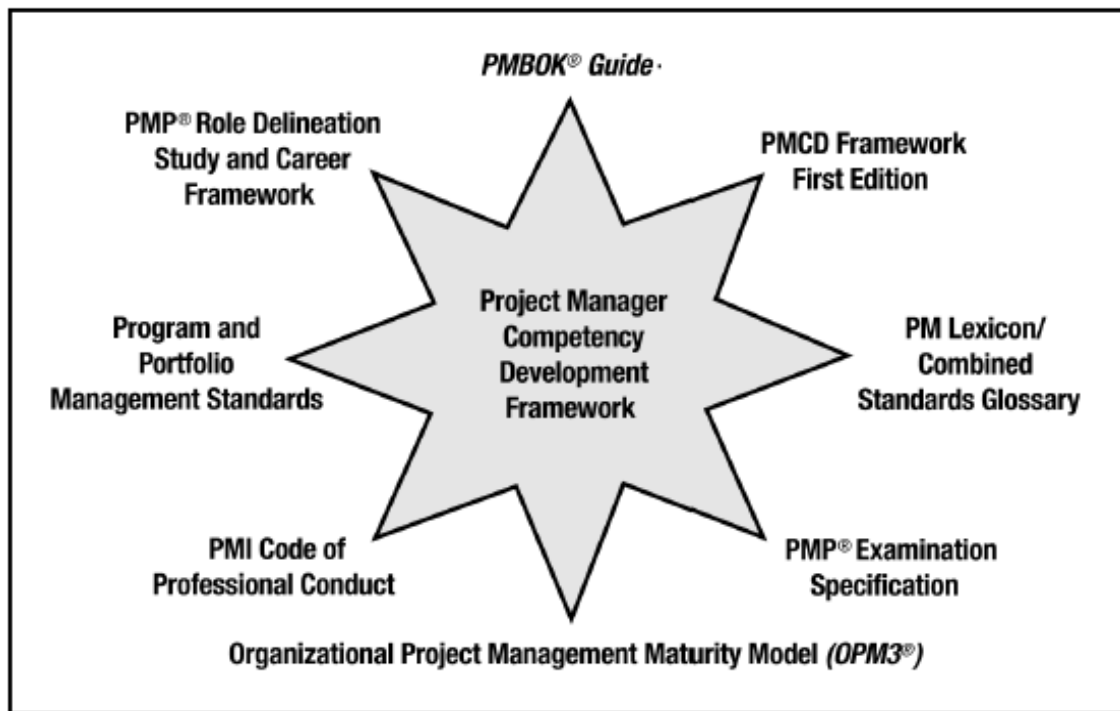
PMBOK® Guide·

PMP® Role Delineation Study and Career Framework

PMCD Framework First Edition

Project Manager Competency Development Framework

Program and Portfolio Management Standards

PM Lexicon/ Combined Standards Glossary

PMI Code of Professional Conduct

PMP® Examination Specification

Organizational Project Management Maturity Model (OPM3®)